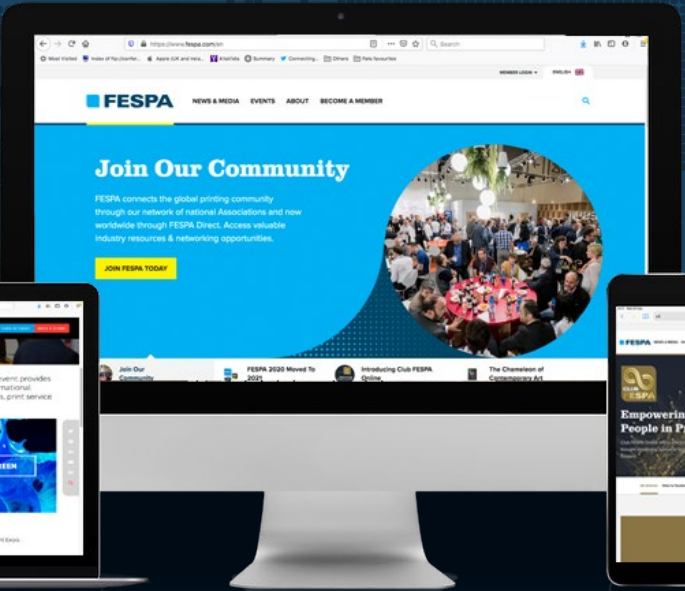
https://www.fespa.com/en

Search

Most Visited

Index of ftp://ownfer...

Apple (UK) and Insta...

AtoViiida

Summary

Connecting...

Others

Pale favourites

MEMBER LOGIN

ENGLISH

FESPA

NEWS & MEDIA

EVENTS

ABOUT

BECOME A MEMBER

Join Our Community

FESPA connects the global printing community through our network of national Associations and now worldwide through FESPA Direct. Access valuable industry resources & networking opportunities.

JOIN FESPA TODAY

Join Our Community

FESPA 2020 Moved To 2021

Introducing Club FESPA Online

The Chameleon of Contemporary Art

event provides rmational s, print service

REEN

FESPA

CLUB FESPA

Empowering People in P